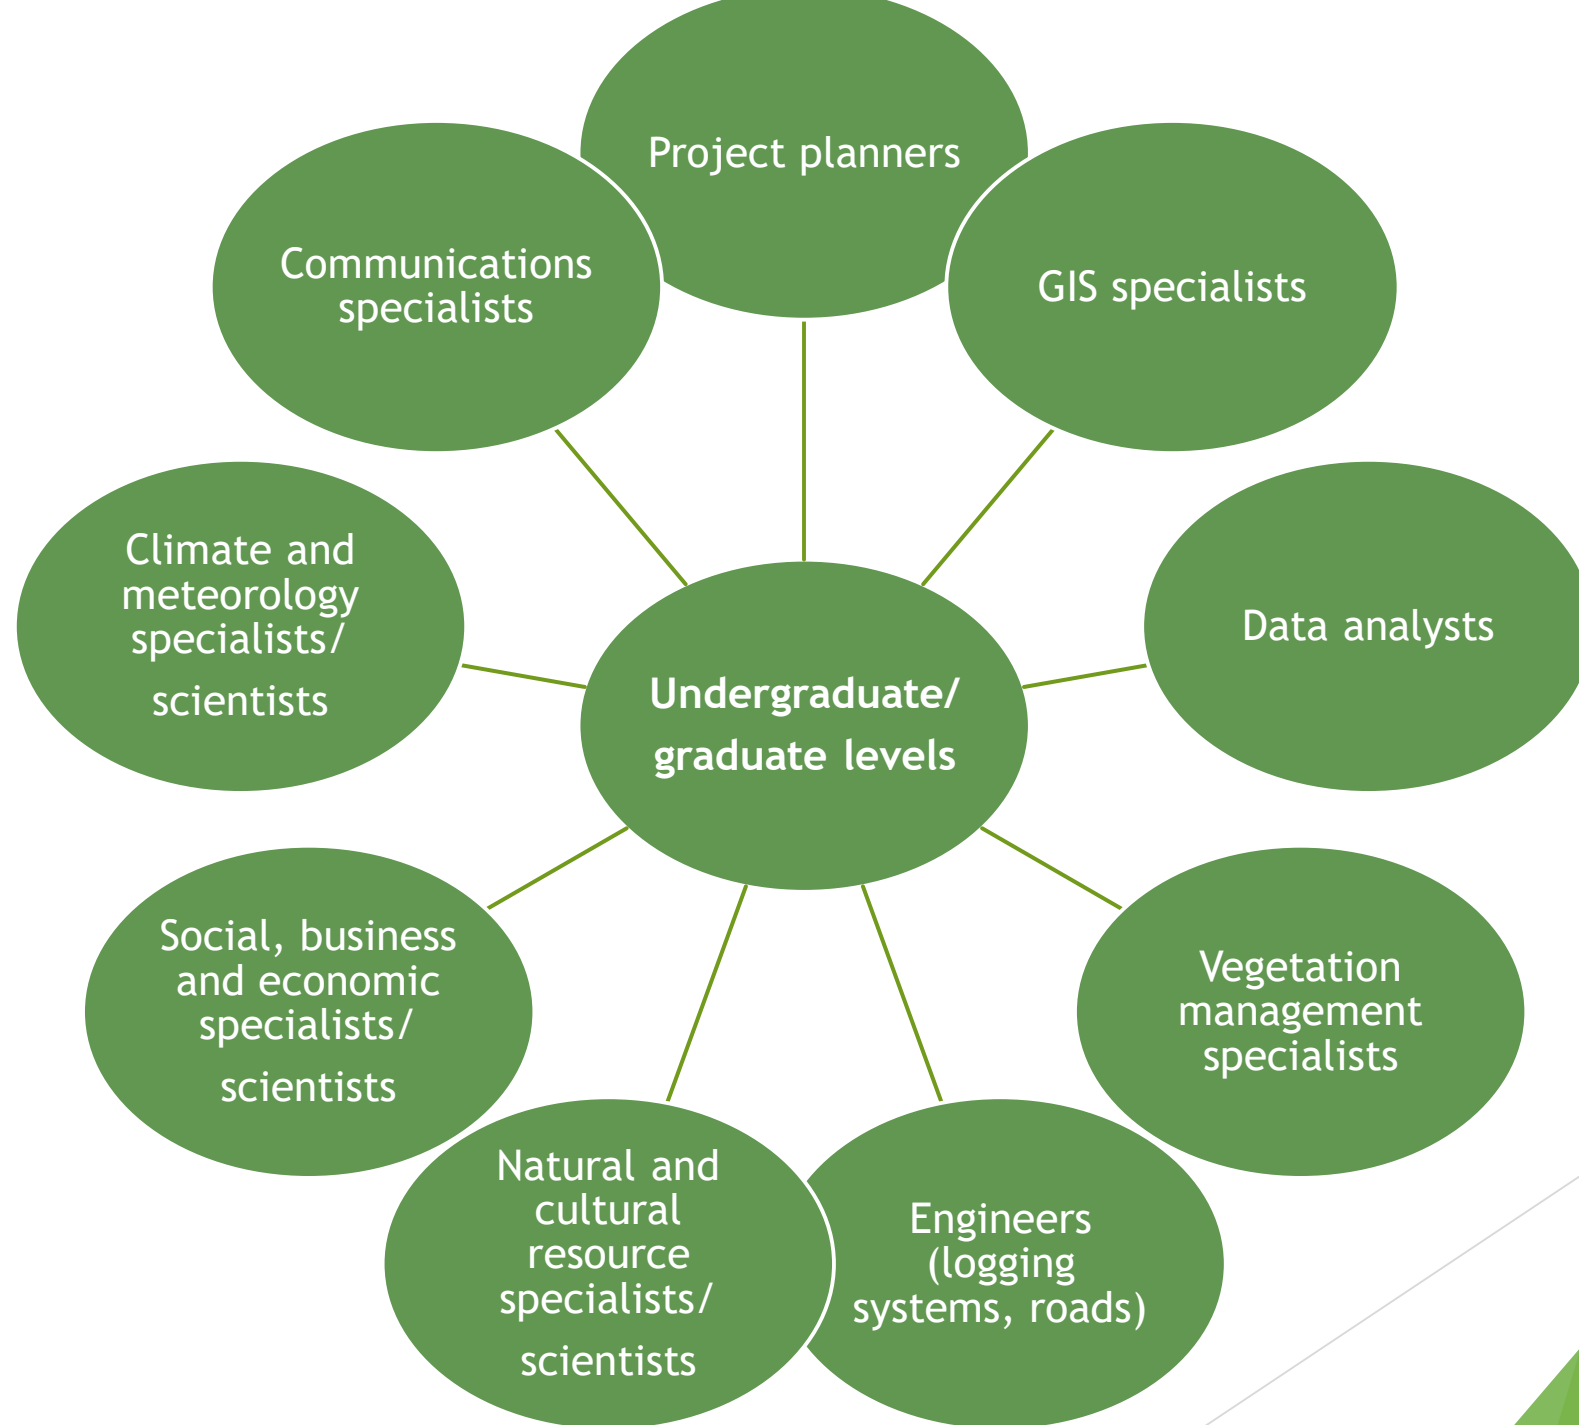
Project planners

Communications specialists

GIS specialists

Climate and meteorology specialists/ scientists

Undergraduate/ graduate levels

Data analysts

Social, business and economic specialists/ scientists

Vegetation management specialists

Natural and cultural resource specialists/ scientists

Engineers (logging systems, roads)